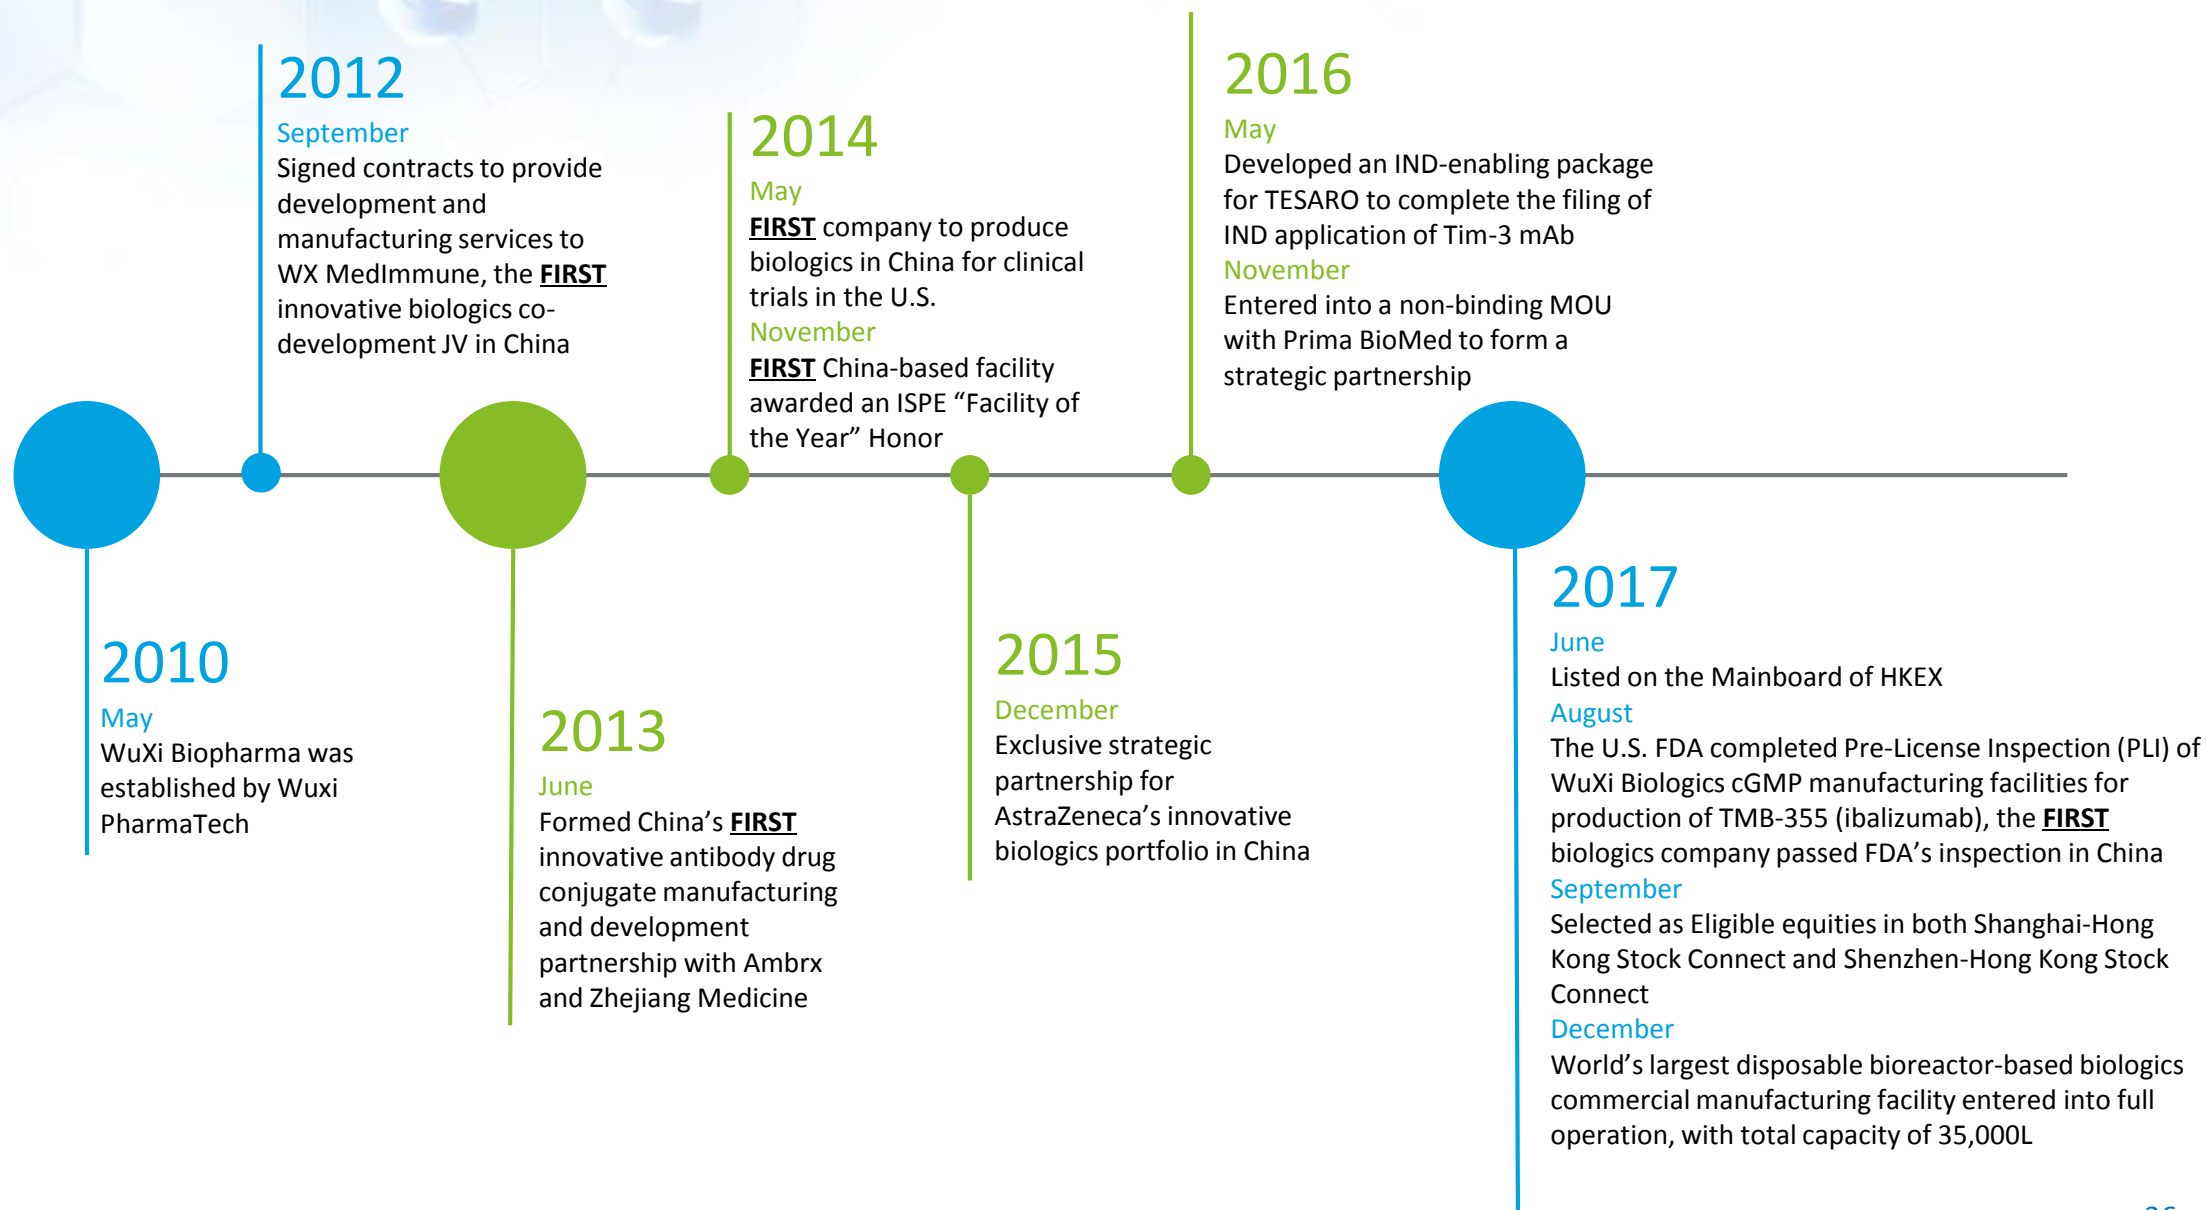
2012
September
Signed contracts to provide development and manufacturing services to WX MedImmune, the FIRST innovative biologics co-development JV in China

2014
May
FIRST company to produce biologics in China for clinical trials in the U.S.
November
FIRST China-based facility awarded an ISPE “Facility of the Year” Honor

2016
May
Developed an IND-enabling package for TESARO to complete the filing of IND application of Tim-3 mAb
November
Entered into a non-binding MOU with Prima BioMed to form a strategic partnership

2010
May
WuXi Biopharma was established by Wuxi PharmaTech

2013
June
Formed China’s FIRST innovative antibody drug conjugate manufacturing and development partnership with Ambrx and Zhejiang Medicine

2015
December
Exclusive strategic partnership for AstraZeneca’s innovative biologics portfolio in China

2017
June
Listed on the Mainboard of HKEX
August
The U.S. FDA completed Pre-License Inspection (PLI) of WuXi Biologics cGMP manufacturing facilities for production of TMB-355 (ibalizumab), the FIRST biologics company passed FDA’s inspection in China
September
Selected as Eligible equities in both Shanghai-Hong Kong Stock Connect and Shenzhen-Hong Kong Stock Connect
December
World’s largest disposable bioreactor-based biologics commercial manufacturing facility entered into full operation, with total capacity of 35,000L

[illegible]